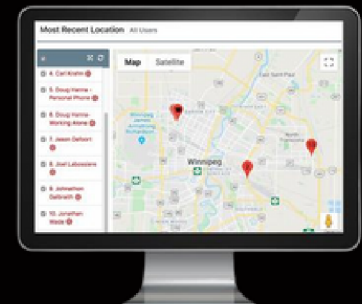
Most Recent Location All Users

4. Carl Krahn
5. Doug Hanna - Personal Phone
6. Doug Hanna - Working Alone
7. Jason Dalloiri
8. Joel Lebossiere
9. Johnathan Galbraith
10. Jonathan Wade

Map Satellite

Winnipeg
East St. Paul
North Transcona